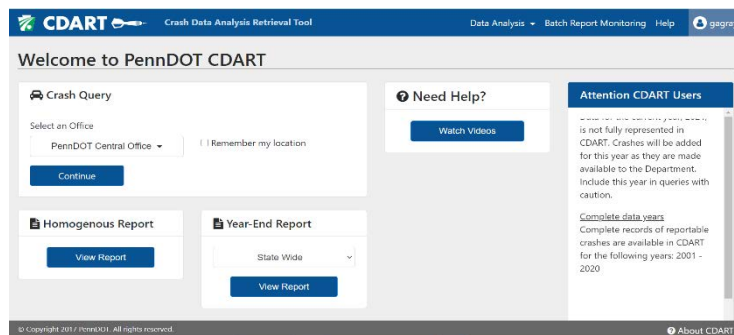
CDART Crash Data Analysis Retrieval Tool

Data Analysis Batch Report Monitoring Help gagr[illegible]

Welcome to PennDOT CDART

Crash Query

Select an Office

PennDOT Central Office

Remember my location

Continue

Need Help?

Watch Videos

Attention CDART Users

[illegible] is not fully represented in CDART. Crashes will be added for this year as they are made available to the Department. Include this year in queries with caution.

Complete data years

Complete records of reportable crashes are available in CDART for the following years: 2001 - 2020

Homogenous Report

View Report

Year-End Report

State Wide

View Report

© Copyright 2017 PennDOT. All rights reserved.

About CDART